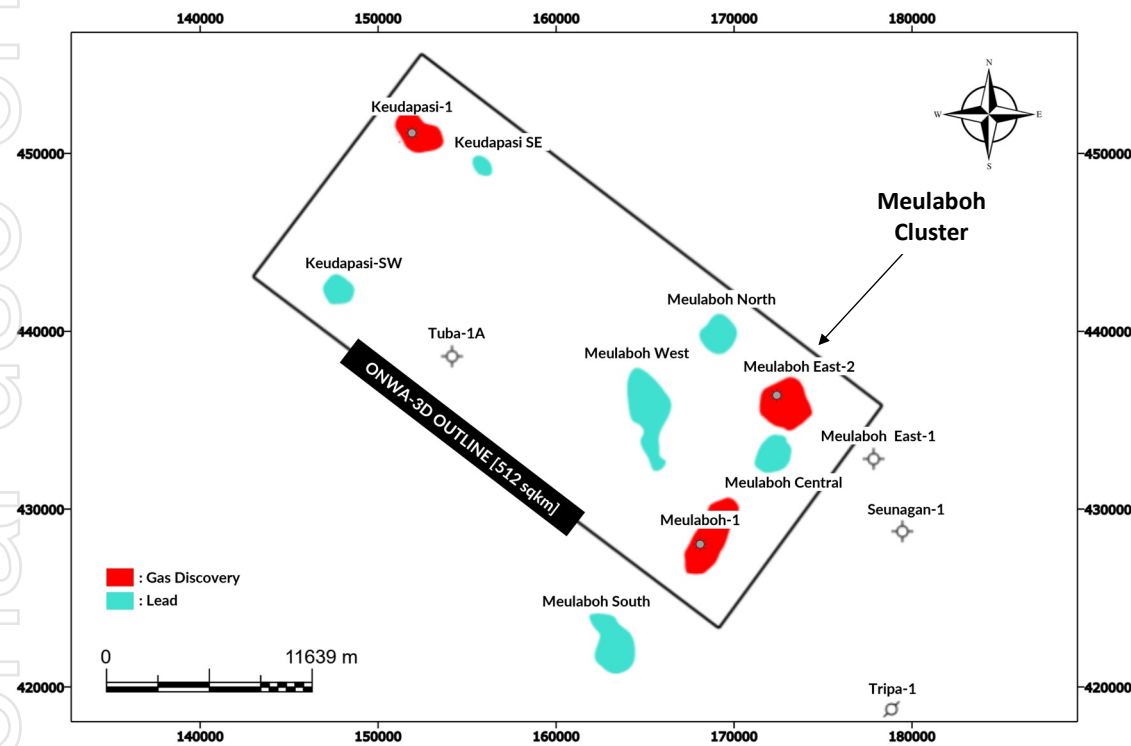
140000 150000 160000 170000 180000

N
W E
S

450000 450000

Keudapasi-1
Keudapasi SE

Meulaboh Cluster

Keudapasi-SW

440000 440000

Meulaboh North
Tuba-1A
Meulaboh West
Meulaboh East-2

ONWA-3D OUTLINE [512 sqkm]

Meulaboh East-1
Meulaboh Central

430000 430000

Seunagan-1
Meulaboh-1

: Gas Discovery
: Lead

Meulaboh South

0 11639 m

420000 420000

Tripa-1

140000 150000 160000 170000 180000